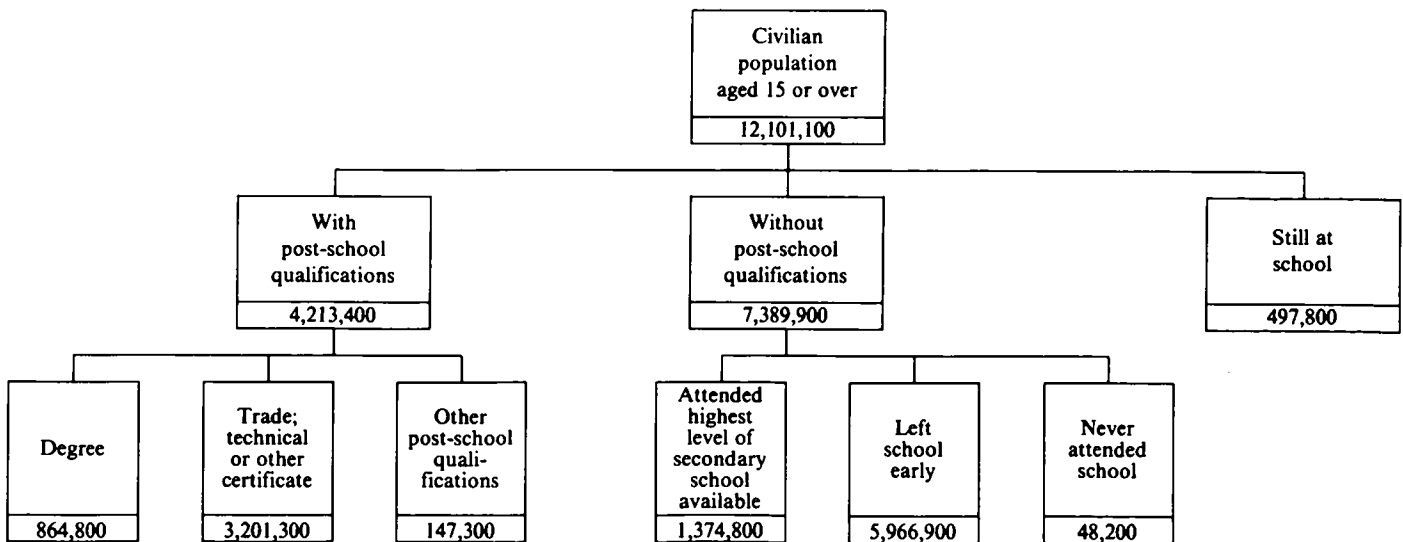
Civilian population aged 15 or over
12,101,100

With post-school qualifications
4,213,400

Without post-school qualifications
7,389,900

Still at school
497,800

Degree
864,800

Trade; technical or other certificate
3,201,300

Other post-school qualifications
147,300

Attended highest level of secondary school available
1,374,800

Left school early
5,966,900

Never attended school
48,200